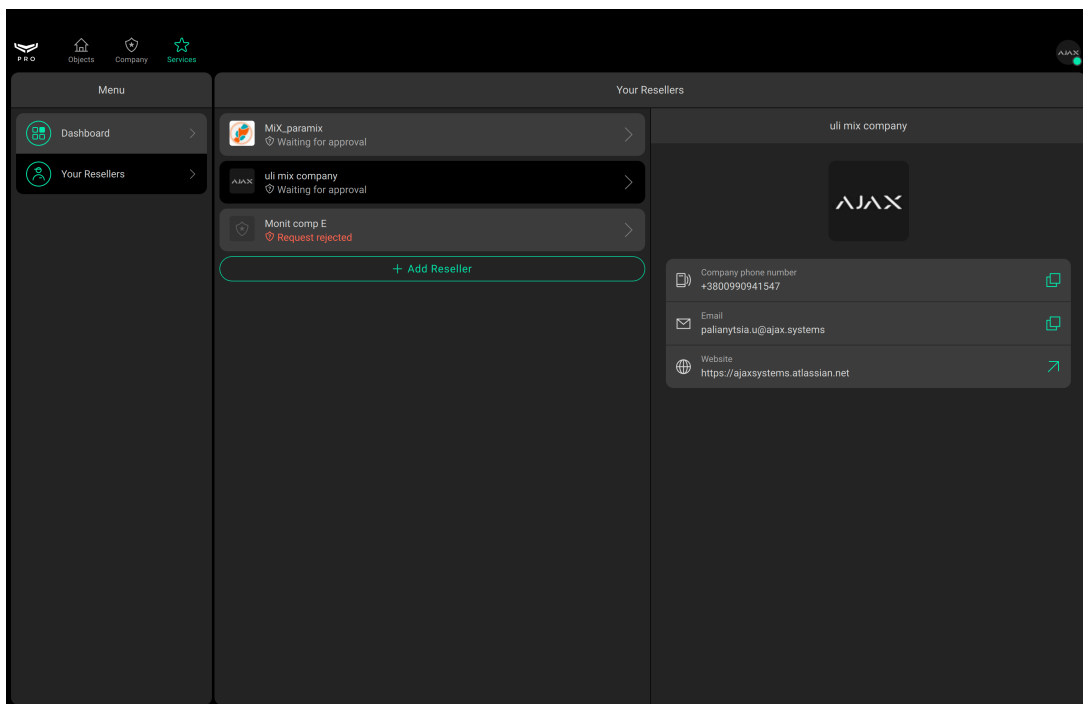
PRO
Objects
Company
Services

AJAX

Menu

Dashboard

Your Resellers

Your Resellers

MiX_paramix
Waiting for approval

AJAX
uli mix company
Waiting for approval

Monit comp E
Request rejected

+ Add Reseller

uli mix company

AJAX

Company phone number
+3800990941547

Email
palianytsia.u@ajax.systems

Website
https://ajaxsystems.atlassian.net